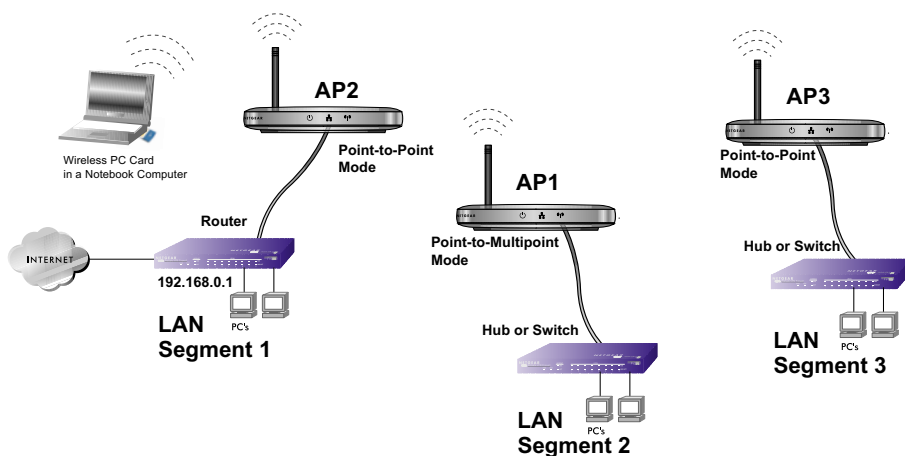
Wireless PC Card in a Notebook Computer

AP2

NETGEAR

Point-to-Point Mode

Router

INTERNET

192.168.0.1

PC's

LAN Segment 1

AP1

NETGEAR

Point-to-Multipoint Mode

Hub or Switch

PC's

LAN Segment 2

AP3

NETGEAR

Point-to-Point Mode

Hub or Switch

PC's

LAN Segment 3